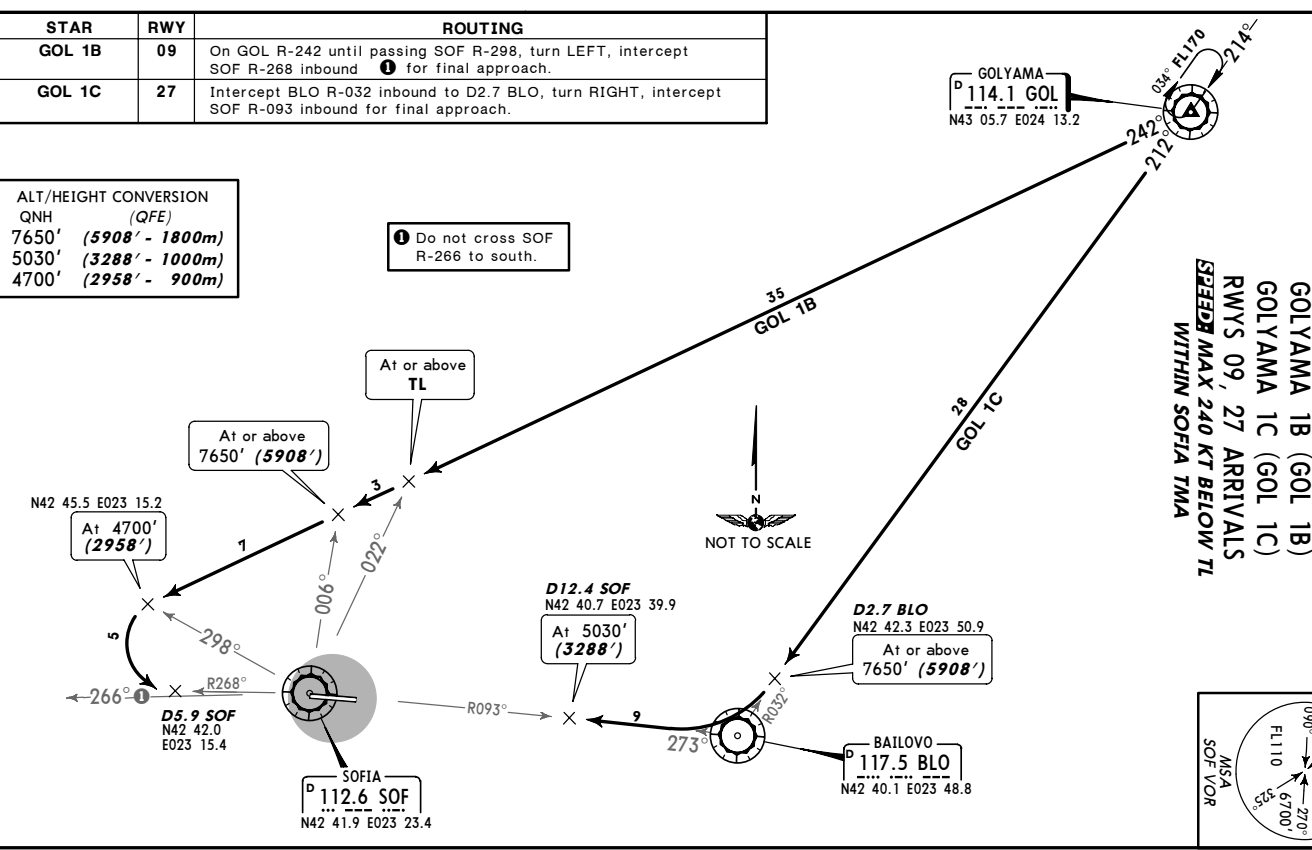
| STAR | RWY | ROUTING |
|---|---|---|
| GOL 1B | 09 | On GOL R-242 until passing SOF R-298, turn LEFT, intercept SOF R-268 inbound ❶ for final approach. |
| GOL 1C | 27 | Intercept BLO R-032 inbound to D2.7 BLO, turn RIGHT, intercept SOF R-093 inbound for final approach. |

ALT/HEIGHT CONVERSION
QNH (QFE)
7650′ (5908′ - 1800m)
5030′ (3288′ - 1000m)
4700′ (2958′ - 900m)

❶ Do not cross SOF R-266 to south.

GOLYAMA
D 114.1 GOL
N43 05.7 E024 13.2

034° FL170
214°
242°
212°

35
GOL 1B

28
GOL 1C

At or above
TL

At or above
7650′ (5908′)

3

N42 45.5 E023 15.2
At 4700′
(2958′)

7

5

298°
006°
022°

266° ❶
R268°

D5.9 SOF
N42 42.0
E023 15.4

SOFIA
D 112.6 SOF
N42 41.9 E023 23.4

N
NOT TO SCALE

D12.4 SOF
N42 40.7 E023 39.9
At 5030′
(3288′)

R093°

9

273°
R032°

D2.7 BLO
N42 42.3 E023 50.9
At or above
7650′ (5908′)

BAILOVO
D 117.5 BLO
N42 40.1 E023 48.8

GOLYAMA 1B (GOL 1B)
GOLYAMA 1C (GOL 1C)
RWYS 09, 27 ARRIVALS
SPEED: MAX 240 KT BELOW TL
WITHIN SOFIA TMA

MSA
SOF VOR
FL110
090°
270°
6700′
325°